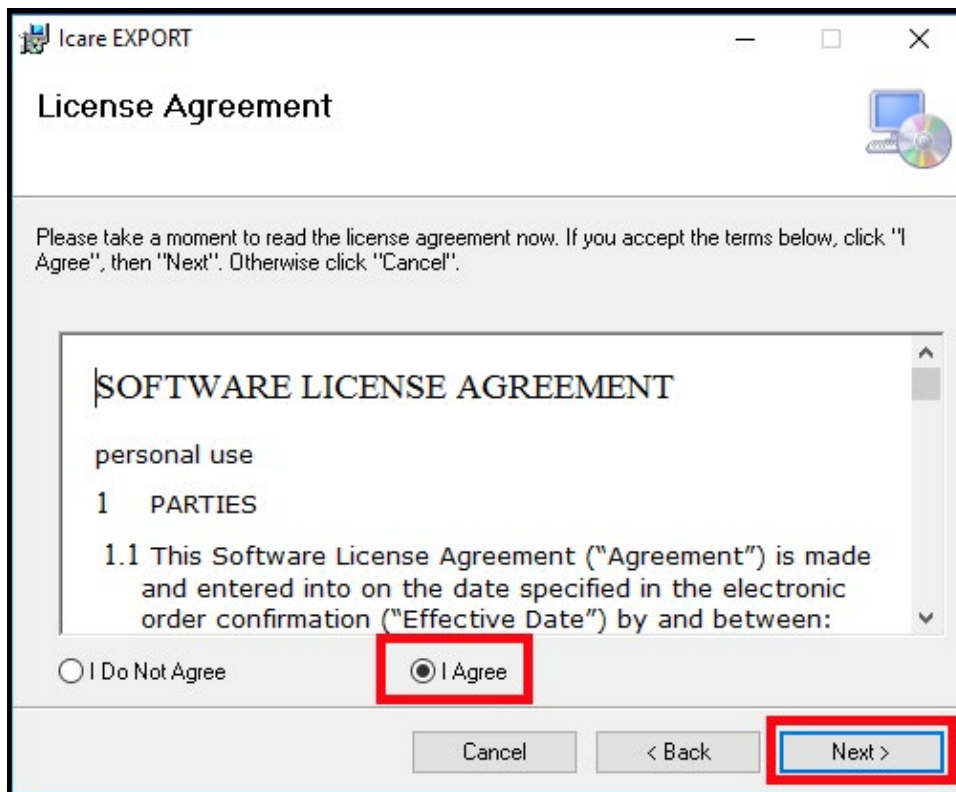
Icare EXPORT

License Agreement

Please take a moment to read the license agreement now. If you accept the terms below, click "I Agree", then "Next". Otherwise click "Cancel".

SOFTWARE LICENSE AGREEMENT

personal use

1 PARTIES

1.1 This Software License Agreement ("Agreement") is made and entered into on the date specified in the electronic order confirmation ("Effective Date") by and between:

I Do Not Agree

I Agree

Cancel

< Back

Next >